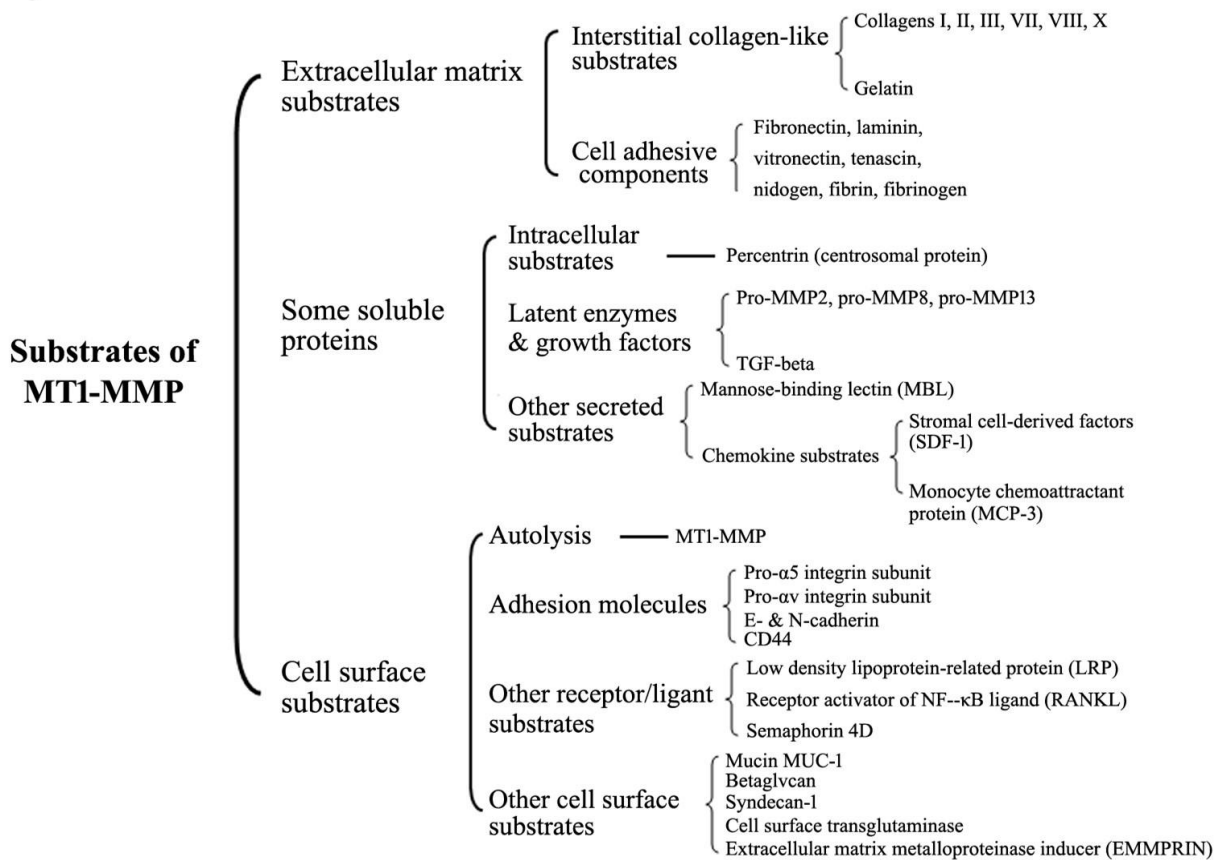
Substrates of MT1-MMP

Extracellular matrix substrates

Interstitial collagen-like substrates

Collagens I, II, III, VII, VIII, X

Gelatin

Cell adhesive components

Fibronectin, laminin, vitronectin, tenascin, nidogen, fibrin, fibrinogen

Some soluble proteins

Intracellular substrates

Percentrin (centrosomal protein)

Latent enzymes & growth factors

Pro-MMP2, pro-MMP8, pro-MMP13

TGF-beta

Other secreted substrates

Mannose-binding lectin (MBL)

Chemokine substrates

Stromal cell-derived factors (SDF-1)

Monocyte chemoattractant protein (MCP-3)

Cell surface substrates

Autolysis

MT1-MMP

Adhesion molecules

Pro-α5 integrin subunit
Pro-αv integrin subunit
E- & N-cadherin
CD44

Other receptor/ligant substrates

Low density lipoprotein-related protein (LRP)

Receptor activator of NF--κB ligand (RANKL)

Semaphorin 4D

Other cell surface substrates

Mucin MUC-1
Betaglvcan
Syndecan-1
Cell surface transglutaminase
Extracellular matrix metalloproteinase inducer (EMMPRIN)